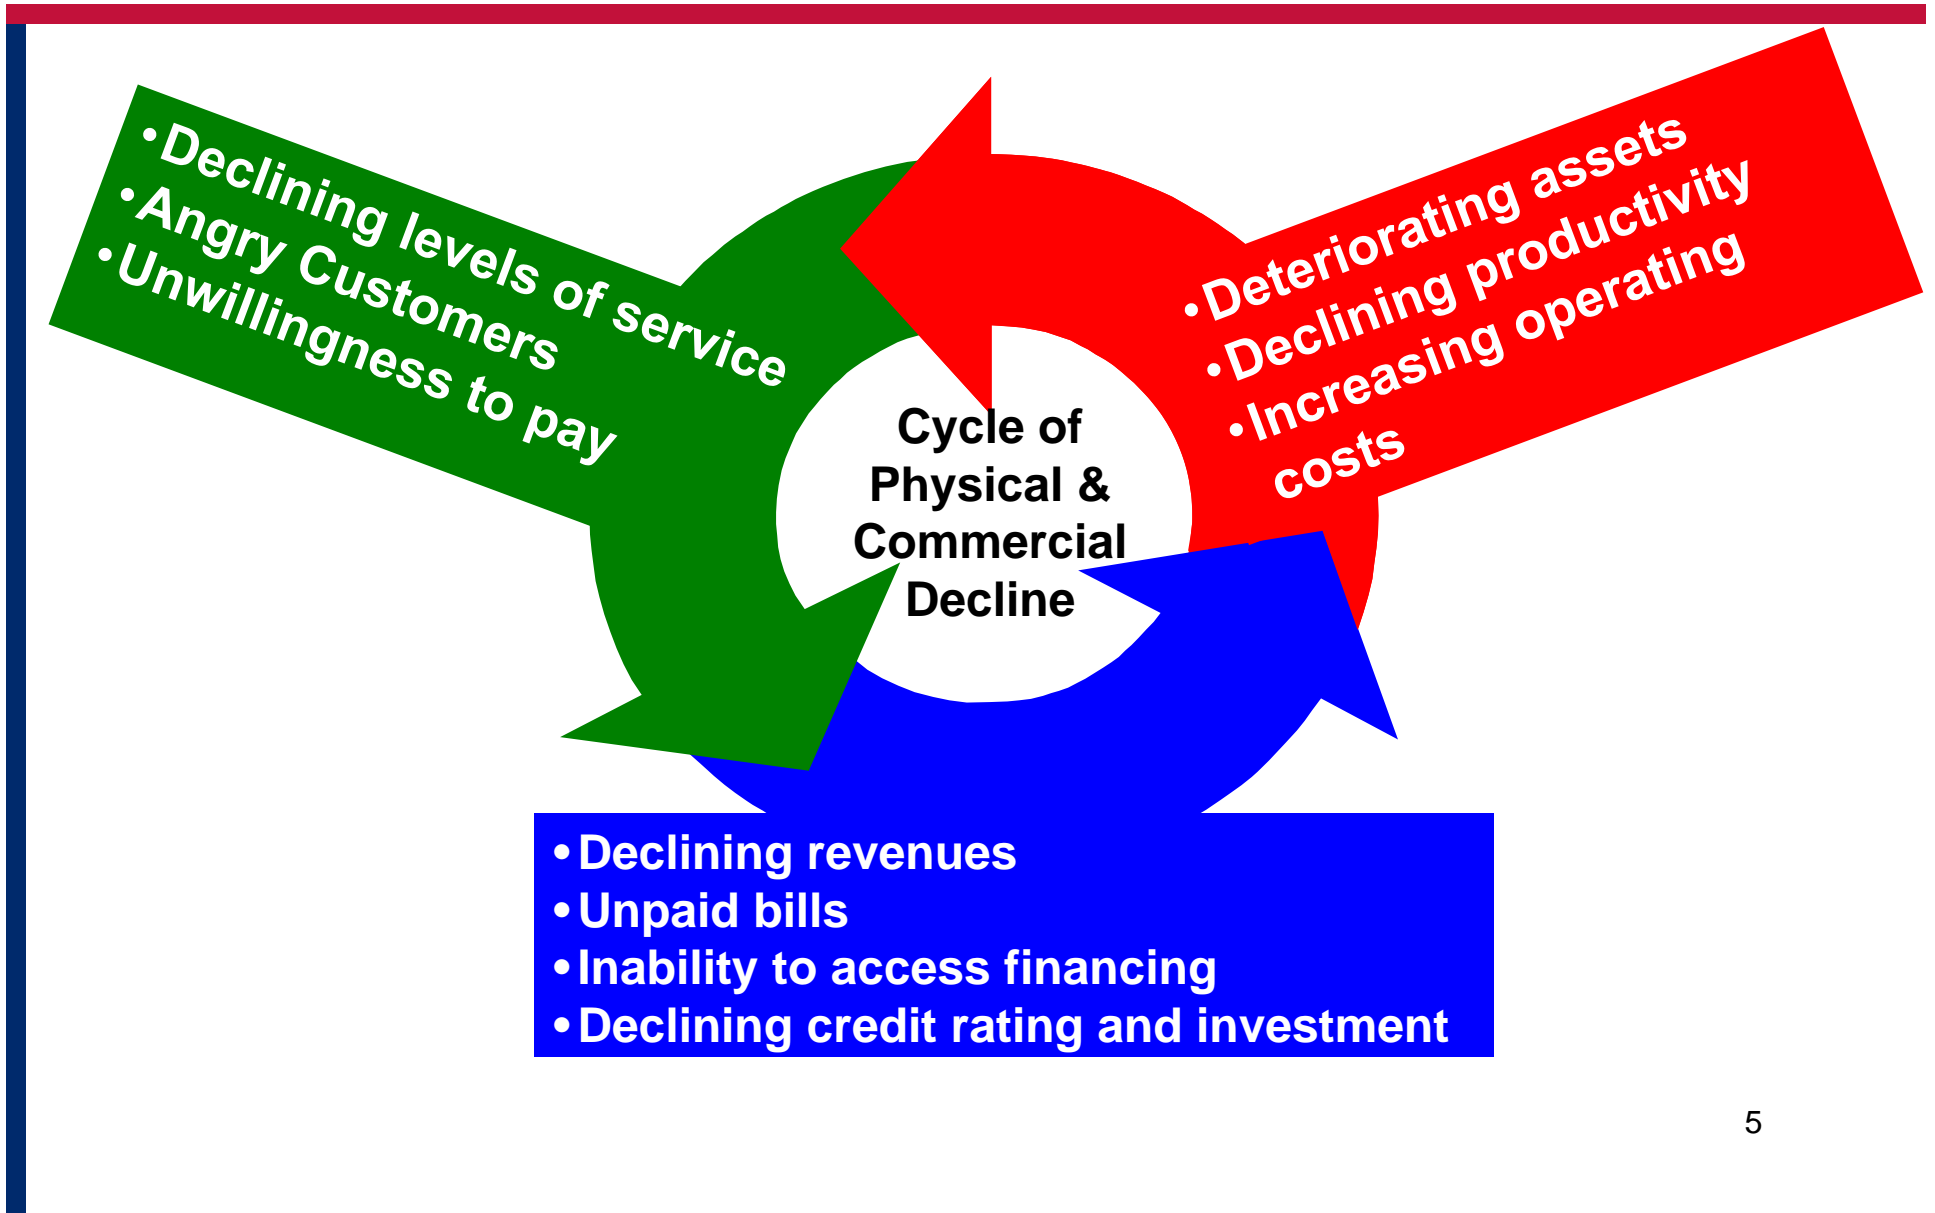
•Declining levels of service
•Angry Customers
•Unwillingness to pay

Cycle of Physical & Commercial Decline

•Deteriorating assets
•Declining productivity
•Increasing operating costs

•Declining revenues
•Unpaid bills
•Inability to access financing
•Declining credit rating and investment

5